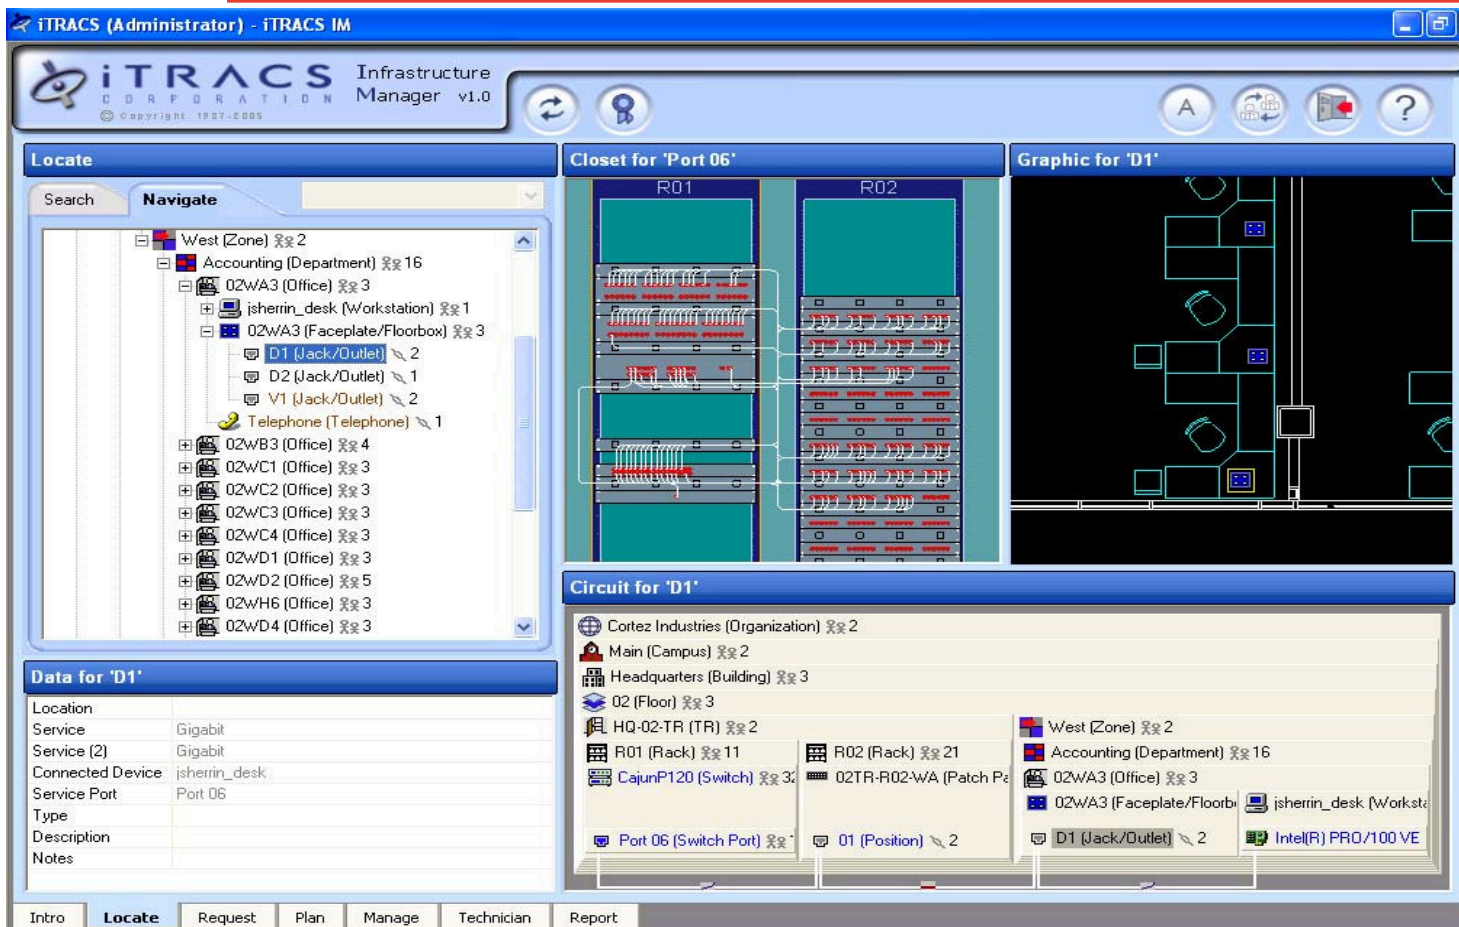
iTRACS (Administrator) - iTRACS IM

iTRACS CORPORATION © Copyright 1987-2005

Infrastructure Manager v1.0

Locate

Search Navigate

West (Zone) 2
Accounting (Department) 16
02WA3 (Office) 3
jsherrin_desk (Workstation) 1
02WA3 (Faceplate/Floorbox) 3
D1 (Jack/Outlet) 2
D2 (Jack/Outlet) 1
V1 (Jack/Outlet) 2
Telephone (Telephone) 1
02WB3 (Office) 4
02WC1 (Office) 3
02WC2 (Office) 3
02WC3 (Office) 3
02WC4 (Office) 3
02WD1 (Office) 3
02WD2 (Office) 5
02WH6 (Office) 3
02WD4 (Office) 3

Data for 'D1'

| Location | |
|---|---|
| Service | Gigabit |
| Service (2) | Gigabit |
| Connected Device | jsherrin_desk |
| Service Port | Port 06 |
| Type | |
| Description | |
| Notes | |

Closet for 'Port 06'

R01 R02

Graphic for 'D1'

Circuit for 'D1'

Cortez Industries (Organization) 2
Main (Campus) 2
Headquarters (Building) 3
02 (Floor) 3
HQ-02-TR (TR) 2
R01 (Rack) 11
CajunP120 (Switch) 32
Port 06 (Switch Port)
R02 (Rack) 21
02TR-R02-WA (Patch Pa
01 (Position) 2
West (Zone) 2
Accounting (Department) 16
02WA3 (Office) 3
02WA3 (Faceplate/Floorb
D1 (Jack/Outlet) 2
jsherrin_desk (Worksta
Intel(R) PRO/100 VE

Intro Locate Request Plan Manage Technician Report